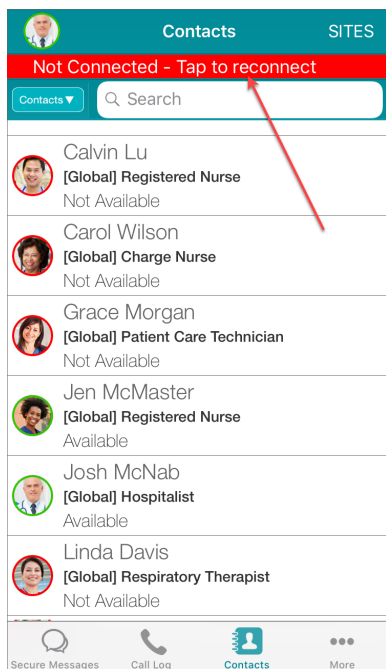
Contacts SITES

Not Connected - Tap to reconnect

Contacts▼

Search

Calvin Lu
[Global] Registered Nurse
Not Available

Carol Wilson
[Global] Charge Nurse
Not Available

Grace Morgan
[Global] Patient Care Technician
Not Available

Jen McMaster
[Global] Registered Nurse
Available

Josh McNab
[Global] Hospitalist
Available

Linda Davis
[Global] Respiratory Therapist
Not Available

Secure Messages Call Log Contacts More